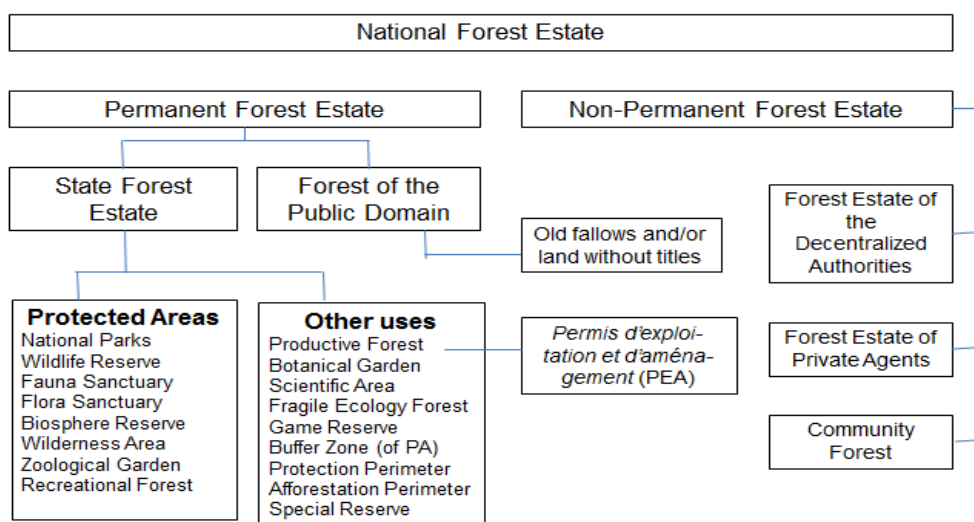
National Forest Estate

Permanent Forest Estate

Non-Permanent Forest Estate

State Forest Estate

Forest of the Public Domain

Old fallows and/or land without titles

Forest Estate of the Decentralized Authorities

Protected Areas
National Parks
Wildlife Reserve
Fauna Sanctuary
Flora Sanctuary
Biosphere Reserve
Wilderness Area
Zoological Garden
Recreational Forest

Other uses
Productive Forest
Botanical Garden
Scientific Area
Fragile Ecology Forest
Game Reserve
Buffer Zone (of PA)
Protection Perimeter
Afforestation Perimeter
Special Reserve

Permis d'exploitation et d'aménagement (PEA)

Forest Estate of Private Agents

Community Forest